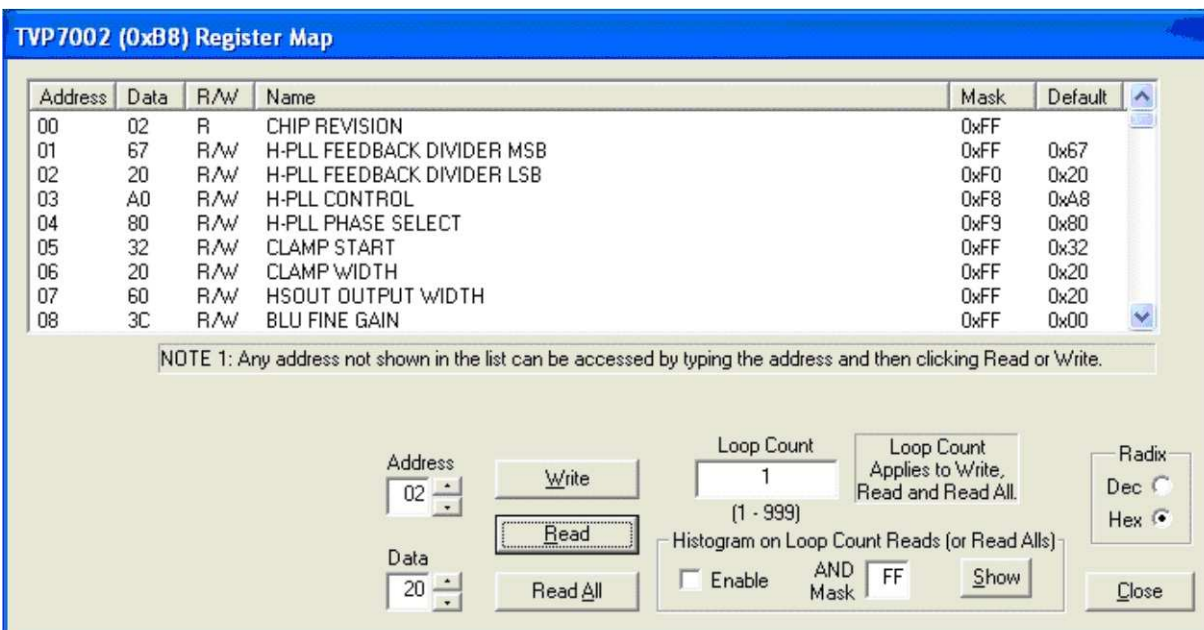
TVP7002 (0xB8) Register Map

| Address | Data | R/W | Name | Mask | Default |
|---|---|---|---|---|---|
| 00 | 02 | R | CHIP REVISION | 0xFF | |
| 01 | 67 | R/W | H-PLL FEEDBACK DIVIDER MSB | 0xFF | 0x67 |
| 02 | 20 | R/W | H-PLL FEEDBACK DIVIDER LSB | 0xF0 | 0x20 |
| 03 | A0 | R/W | H-PLL CONTROL | 0xF8 | 0xA8 |
| 04 | 80 | R/W | H-PLL PHASE SELECT | 0xF9 | 0x80 |
| 05 | 32 | R/W | CLAMP START | 0xFF | 0x32 |
| 06 | 20 | R/W | CLAMP WIDTH | 0xFF | 0x20 |
| 07 | 60 | R/W | HSOUT OUTPUT WIDTH | 0xFF | 0x20 |
| 08 | 3C | R/W | BLU FINE GAIN | 0xFF | 0x00 |

NOTE 1: Any address not shown in the list can be accessed by typing the address and then clicking Read or Write.

Address
02

Data
20

Write

Read

Read All

Loop Count
1
(1 - 999)

Loop Count Applies to Write, Read and Read All.

Histogram on Loop Count Reads (or Read Alls)
Enable
AND Mask FF
Show

Radix
Dec
Hex

Close